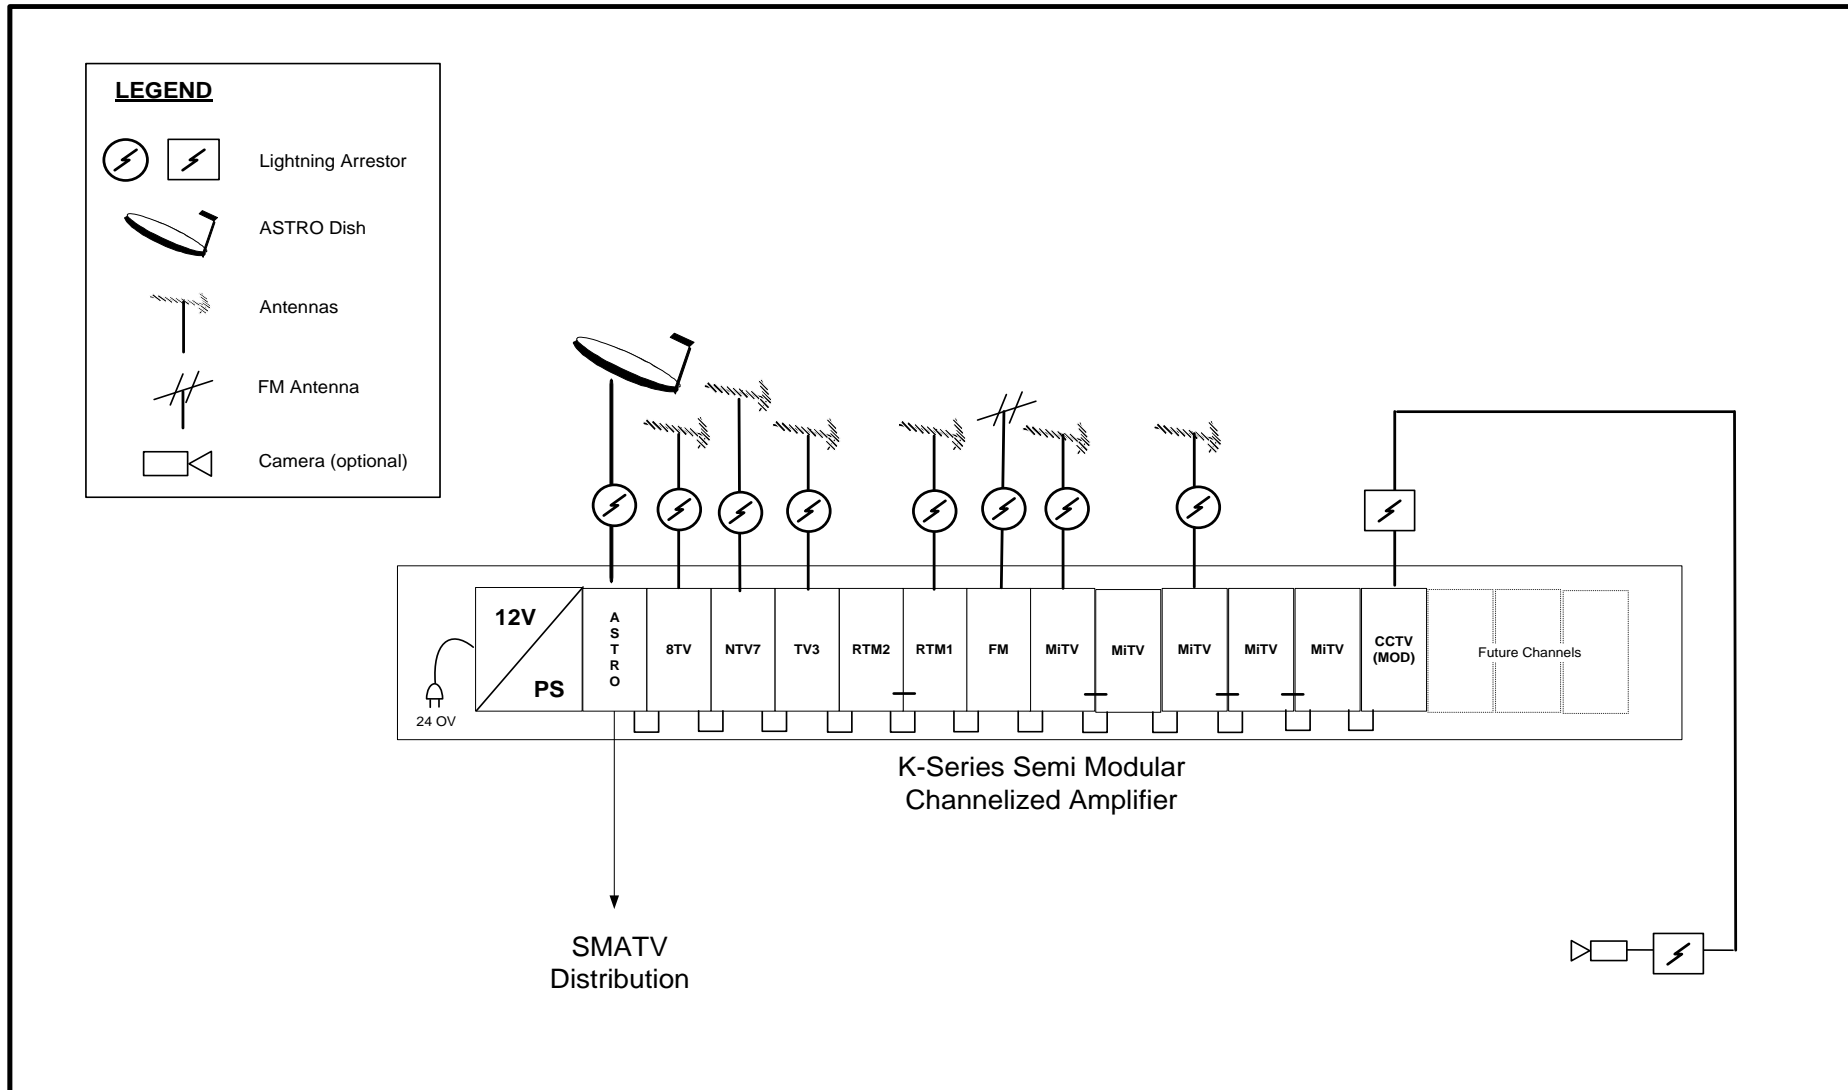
LEGEND

Lightning Arrestor

ASTRO Dish

Antennas

FM Antenna

Camera (optional)

12V

PS

24 OV

A S T R O

8TV

NTV7

TV3

RTM2

RTM1

FM

MiTV

MiTV

MiTV

MiTV

MiTV

CCTV (MOD)

Future Channels

K-Series Semi Modular Channelized Amplifier

SMATV Distribution